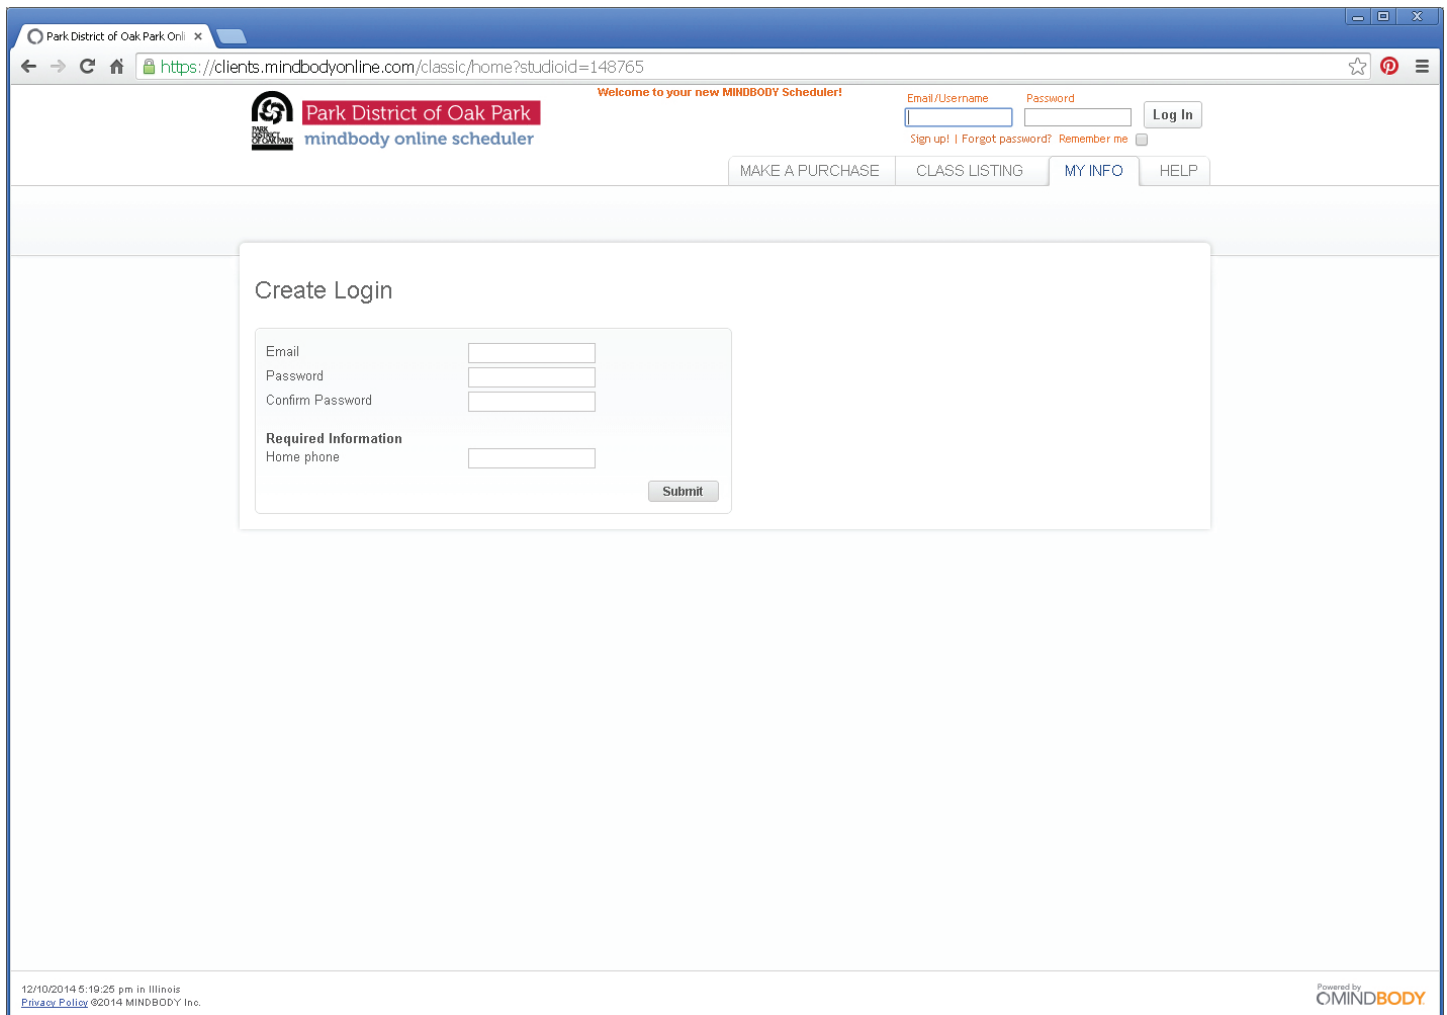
Park District of Oak Park Onli ×

https://clients.mindbodyonline.com/classic/home?studioid=148765

PARK DISTRICT OF OAK PARK

Park District of Oak Park
mindbody online scheduler

Welcome to your new MINDBODY Scheduler!

Email/Username
Password
Log In
Sign up! | Forgot password? Remember me

MAKE A PURCHASE
CLASS LISTING
MY INFO
HELP

Create Login

Email
Password
Confirm Password

Required Information
Home phone

Submit

12/10/2014 5:19:25 pm in Illinois
Privacy Policy ©2014 MINDBODY Inc.

Powered by MINDBODY